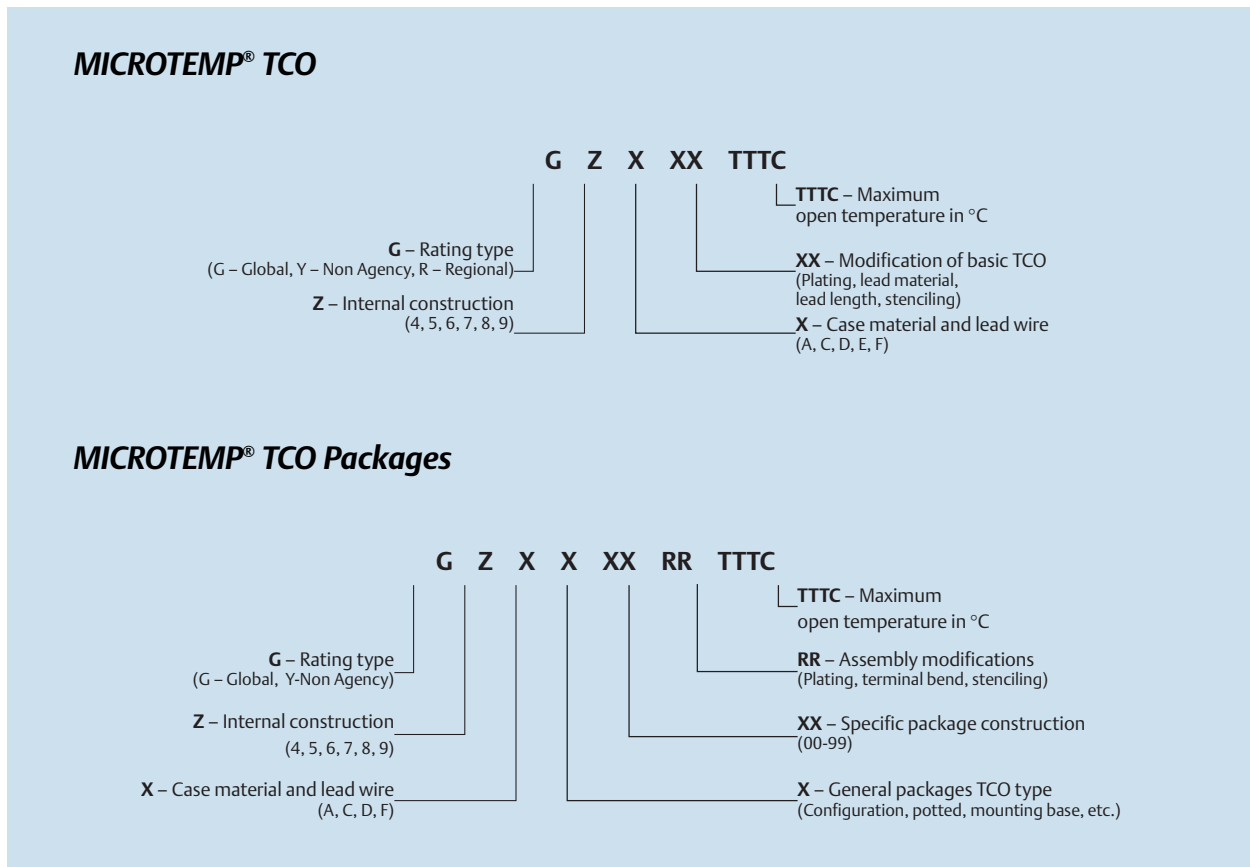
MICROTEMP® TCO

G Z X XX TTTC

TTTC – Maximum open temperature in °C

G – Rating type
(G – Global, Y – Non Agency, R – Regional)

XX – Modification of basic TCO
(Plating, lead material, lead length, stenciling)

Z – Internal construction
(4, 5, 6, 7, 8, 9)

X – Case material and lead wire
(A, C, D, E, F)

MICROTEMP® TCO Packages

G Z X X XX RR TTTC

TTTC – Maximum open temperature in °C

G – Rating type
(G – Global, Y-Non Agency)

RR – Assembly modifications
(Plating, terminal bend, stenciling)

Z – Internal construction
(4, 5, 6, 7, 8, 9)

XX – Specific package construction
(00-99)

X – Case material and lead wire
(A, C, D, F)

X – General packages TCO type
(Configuration, potted, mounting base, etc.)